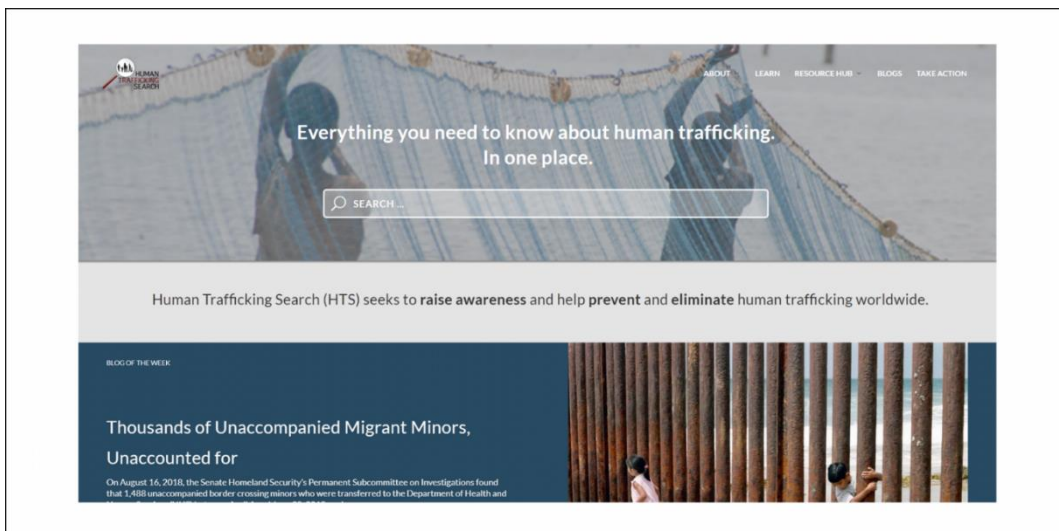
HUMAN TRAFFICKING SEARCH

ABOUT LEARN RESOURCE HUB BLOGS TAKE ACTION

Everything you need to know about human trafficking. In one place.

SEARCH ...

Human Trafficking Search (HTS) seeks to **raise awareness** and help **prevent** and **eliminate** human trafficking worldwide.

BLOG OF THE WEEK

Thousands of Unaccompanied Migrant Minors, Unaccounted for

On August 16, 2018, the Senate Homeland Security's Permanent Subcommittee on Investigations found that 1,488 unaccompanied border crossing minors who were transferred to the Department of Health and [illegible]